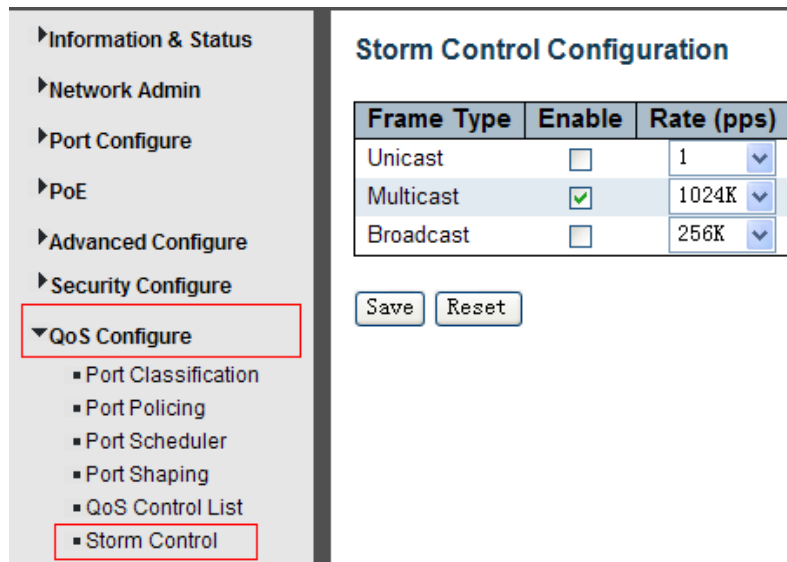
Information & Status

Network Admin

Port Configure

PoE

Advanced Configure

Security Configure

QoS Configure

- Port Classification
- Port Policing
- Port Scheduler
- Port Shaping
- QoS Control List
- Storm Control

Storm Control Configuration

| Frame Type | Enable | Rate (pps) |
|---|---|---|
| Unicast | ☐ | 1 |
| Multicast | ☑ | 1024K |
| Broadcast | ☐ | 256K |

Save Reset